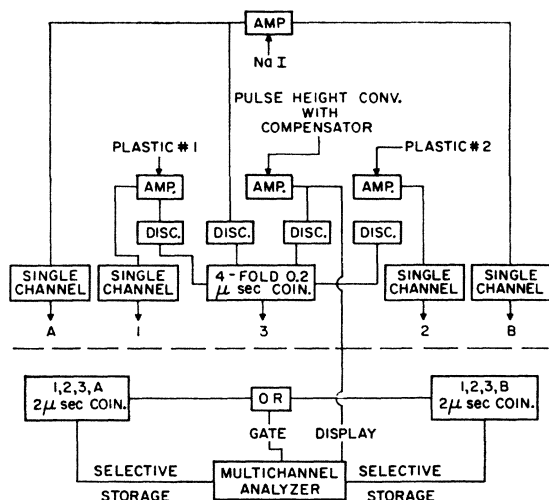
AMP

Na I

PULSE HEIGHT CONV. WITH COMPENSATOR

PLASTIC # 1

PLASTIC # 2

AMP.

AMP.

AMP.

DISC.

DISC.

DISC.

DISC.

SINGLE CHANNEL

SINGLE CHANNEL

4-FOLD 0.2 $\mu$ sec COIN.

SINGLE CHANNEL

SINGLE CHANNEL

A

1

3

2

B

1,2,3,A 2$\mu$ sec COIN.

O R

1,2,3,B 2$\mu$ sec COIN.

GATE

DISPLAY

SELECTIVE STORAGE

MULTICHANNEL ANALYZER

SELECTIVE STORAGE